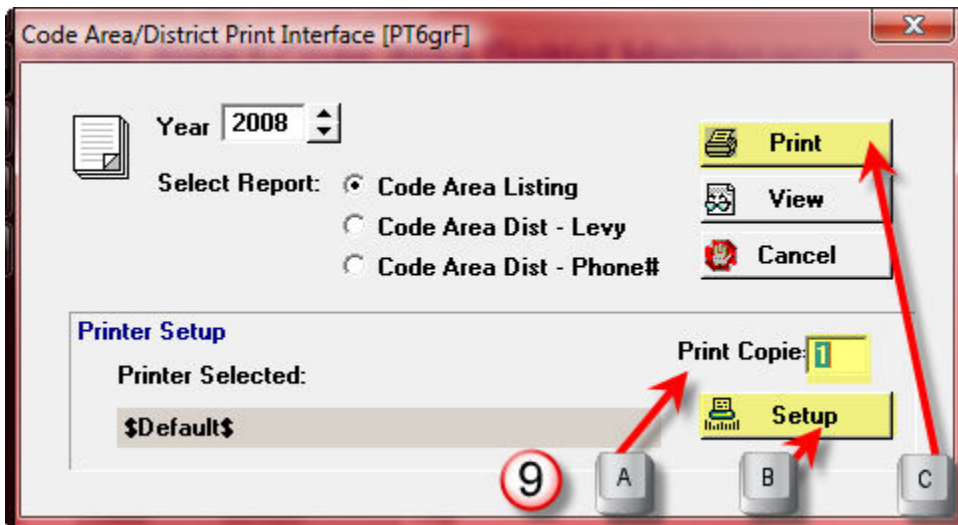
Code Area/District Print Interface [PT6grF]

Year 2008

Select Report: Code Area Listing

Code Area Dist - Levy

Code Area Dist - Phone#

Print

View

Cancel

Printer Setup

Printer Selected:

$Default$

Print Copie: 1

Setup

9

A

B

C